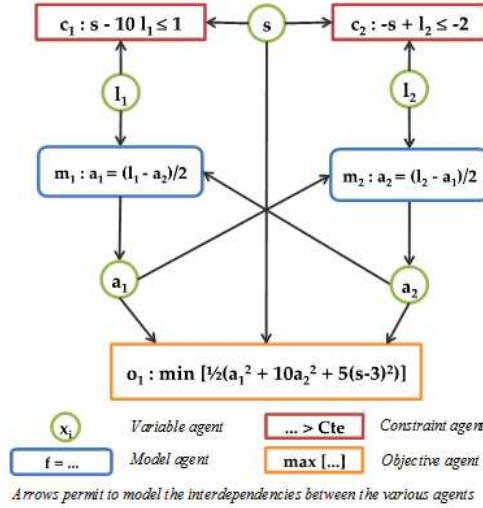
$c_1 : s - 10\ l_1 \leq 1$

s

$c_2 : -s + l_2 \leq -2$

$l_1$

$l_2$

$m_1 : a_1 = (l_1 - a_2)/2$

$m_2 : a_2 = (l_2 - a_1)/2$

$a_1$

$a_2$

$o_1 : \min\ [½(a_1^2 + 10a_2^2 + 5(s-3)^2)]$

$x_i$ Variable agent

... > Cte Constraint agent

f = ... Model agent

max [...] Objective agent

Arrows permit to model the interdependencies between the various agents